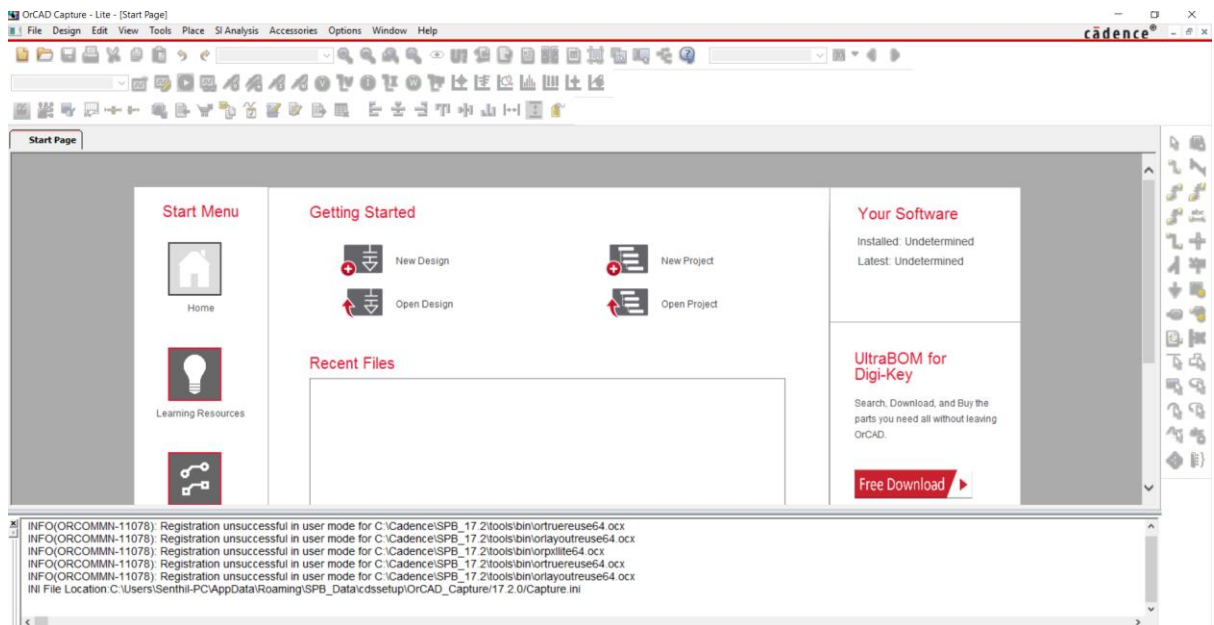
OrCAD Capture - Lite - [Start Page]

File Design Edit View Tools Place SI Analysis Accessories Options Window Help

cādence®

Start Page

Start Menu

Home

Learning Resources

Getting Started

New Design

New Project

Open Design

Open Project

Recent Files

Your Software

Installed: Undetermined

Latest: Undetermined

UltraBOM for Digi-Key

Search, Download, and Buy the parts you need all without leaving OrCAD.

Free Download

INFO(ORCOMMN-11078): Registration unsuccessful in user mode for C:\Cadence\SPB_17.2\tools\bin\ortrueruse64.ocx
INFO(ORCOMMN-11078): Registration unsuccessful in user mode for C:\Cadence\SPB_17.2\tools\bin\orlayoutreuse64.ocx
INFO(ORCOMMN-11078): Registration unsuccessful in user mode for C:\Cadence\SPB_17.2\tools\bin\orpxllite64.ocx
INFO(ORCOMMN-11078): Registration unsuccessful in user mode for C:\Cadence\SPB_17.2\tools\bin\ortrueruse64.ocx
INFO(ORCOMMN-11078): Registration unsuccessful in user mode for C:\Cadence\SPB_17.2\tools\bin\orlayoutreuse64.ocx
INI File Location:C:\Users\Senthil-PC\AppData\Roaming\SPB_Data\cdssetup\OrCAD_Capture/17.2.0/Capture.ini